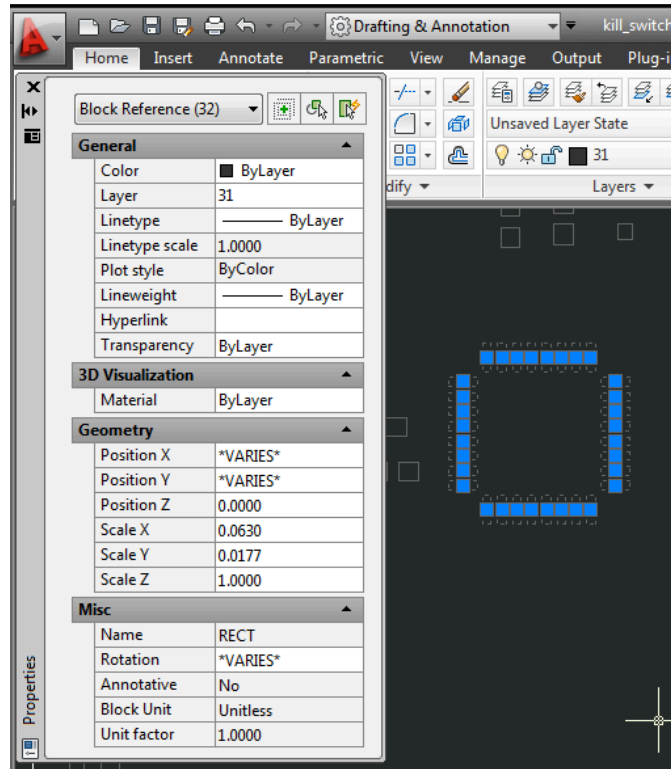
Drafting & Annotation

kill_switch

Home Insert Annotate Parametric View Manage Output Plug-i

Block Reference (32)

Unsaved Layer State

31

dify

Layers

**General**

| | |
|---|---|
| Color | ByLayer |
| Layer | 31 |
| Linetype | ByLayer |
| Linetype scale | 1.0000 |
| Plot style | ByColor |
| Lineweight | ByLayer |
| Hyperlink | |
| Transparency | ByLayer |

**3D Visualization**

| | |
|---|---|
| Material | ByLayer |

**Geometry**

| | |
|---|---|
| Position X | *VARIES* |
| Position Y | *VARIES* |
| Position Z | 0.0000 |
| Scale X | 0.0630 |
| Scale Y | 0.0177 |
| Scale Z | 1.0000 |

**Misc**

| | |
|---|---|
| Name | RECT |
| Rotation | *VARIES* |
| Annotative | No |
| Block Unit | Unitless |
| Unit factor | 1.0000 |

Properties